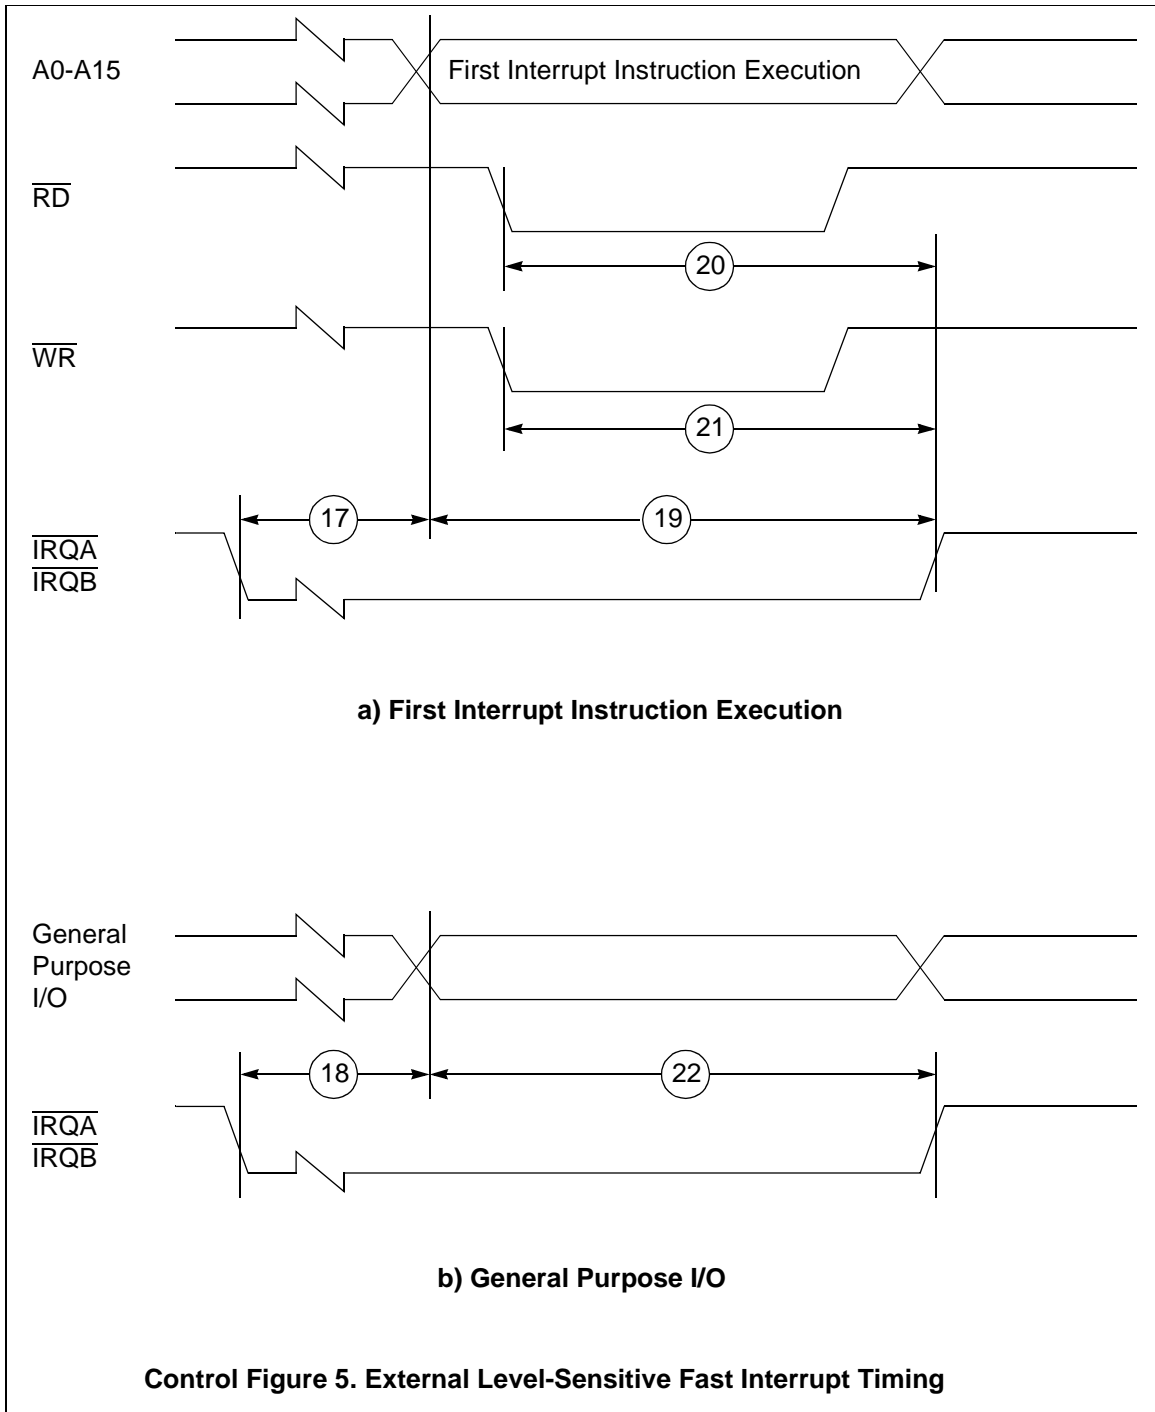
A0-A15

First Interrupt Instruction Execution

$\overline{RD}$

20

$\overline{WR}$

21

$\overline{IRQA}$
$\overline{IRQB}$

17

19

**a) First Interrupt Instruction Execution**

General Purpose I/O

$\overline{IRQA}$
$\overline{IRQB}$

18

22

**b) General Purpose I/O**

**Control Figure 5. External Level-Sensitive Fast Interrupt Timing**